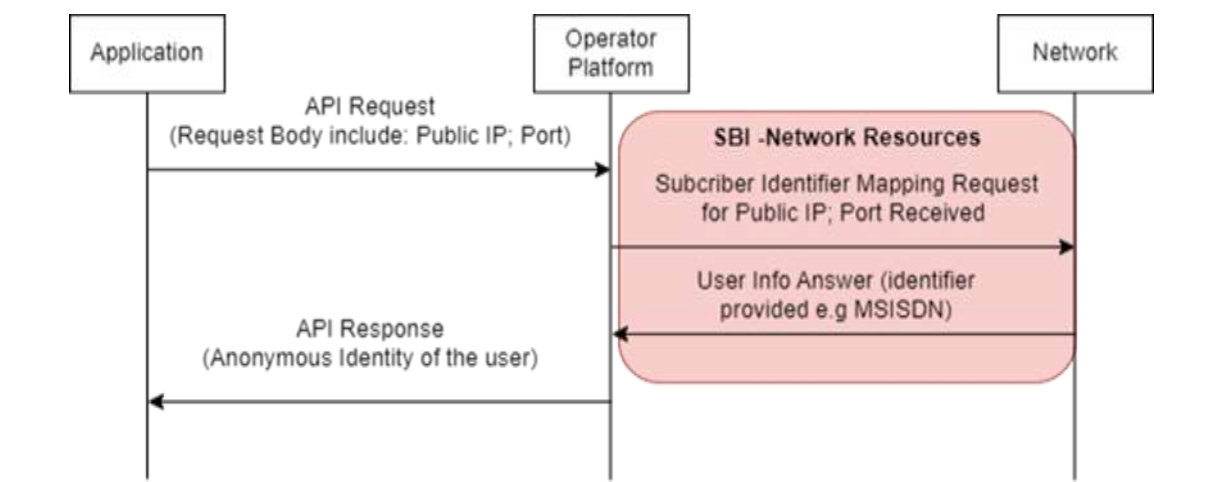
Application

Operator Platform

Network

API Request
(Request Body include: Public IP; Port)

SBI -Network Resources

Subcriber Identifier Mapping Request for Public IP; Port Received

User Info Answer (identifier provided e.g MSISDN)

API Response
(Anonymous Identity of the user)